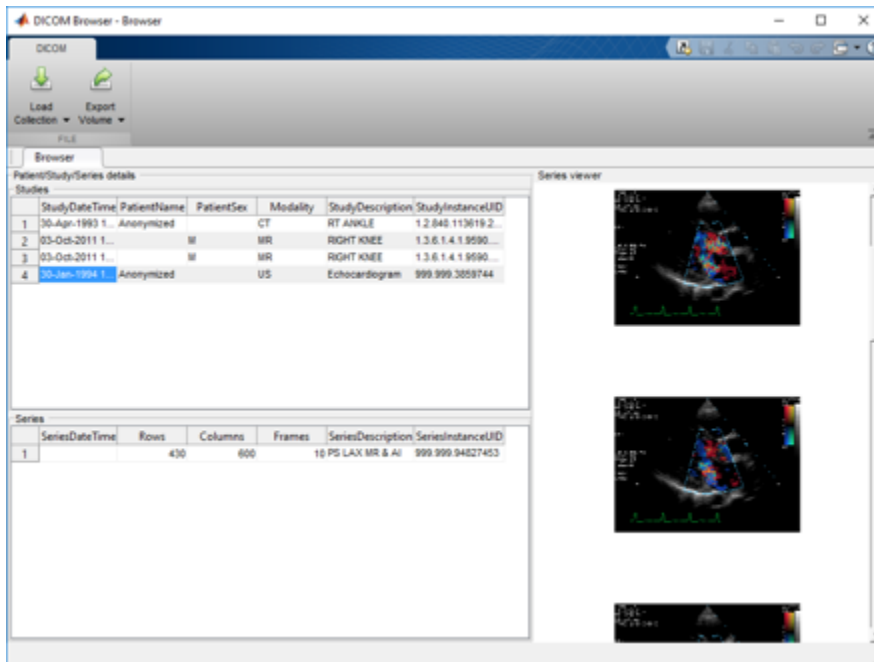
DICOM Browser - Browser

DICOM

Load Collection ▾ Export Volume ▾

FILE

Browser

Patient/Study/Series details

Studies

| | StudyDateTime | PatientName | PatientSex | Modality | StudyDescription | StudyInstanceUID |
|---|---|---|---|---|---|---|
| 1 | 30-Apr-1993 1... | Anonymized | | CT | RT ANKLE | 1.2.840.113619.2... |
| 2 | 03-Oct-2011 1... | | M | MR | RIGHT KNEE | 1.3.6.1.4.1.9590... |
| 3 | 03-Oct-2011 1... | | M | MR | RIGHT KNEE | 1.3.6.1.4.1.9590... |
| 4 | 30-Jan-1994 1... | Anonymized | | US | Echocardiogram | 999.999.3859744 |

Series

| | SeriesDateTime | Rows | Columns | Frames | SeriesDescription | SeriesInstanceUID |
|---|---|---|---|---|---|---|
| 1 | | 430 | 600 | 10 | PS LAX MR & AI | 999.999.94827453 |

Series viewer